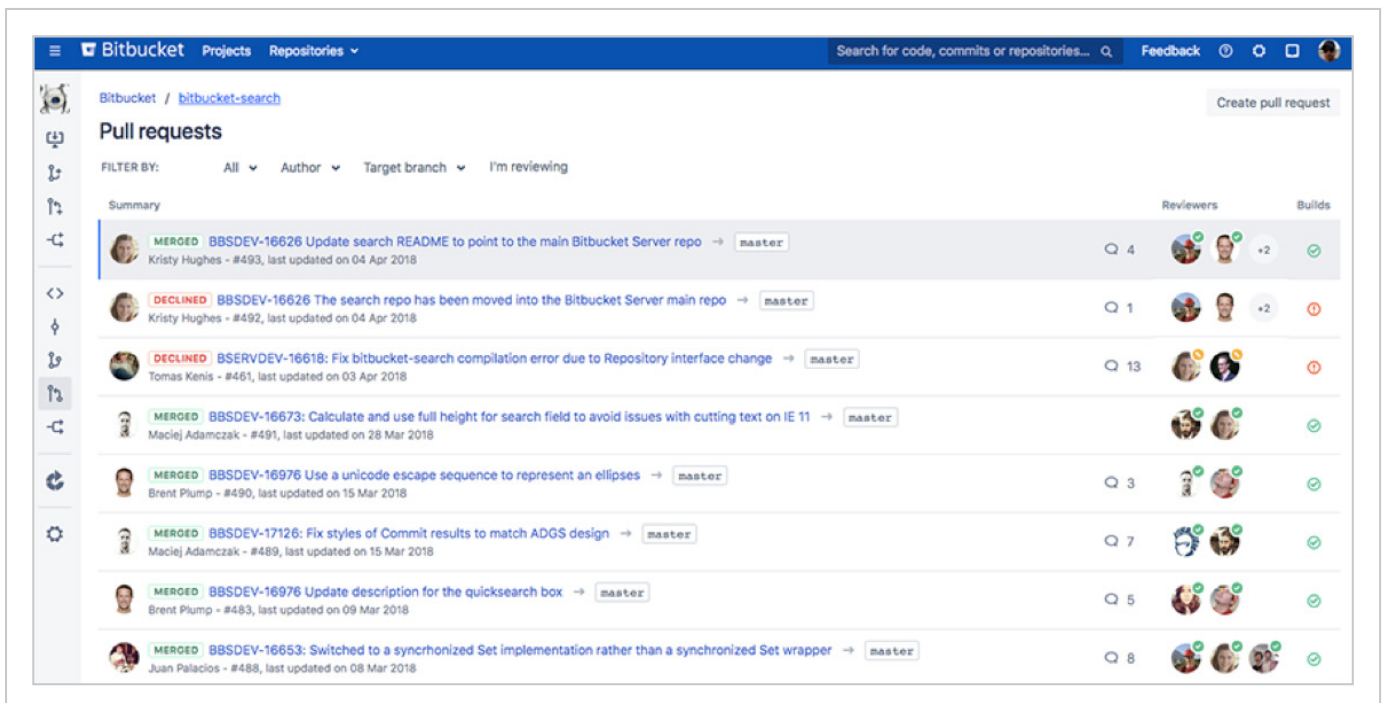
Bitbucket Projects Repositories

Search for code, commits or repositories...

Feedback

Bitbucket / bitbucket-search

Create pull request

Pull requests

FILTER BY: All Author Target branch I'm reviewing

| Summary | | Reviewers | Builds |
|---|---|---|---|
| MERGED BBSDEV-16626 Update search README to point to the main Bitbucket Server repo → master<br>Kristy Hughes - #493, last updated on 04 Apr 2018 | 4 | +2 | |
| DECLINED BBSDEV-16626 The search repo has been moved into the Bitbucket Server main repo → master<br>Kristy Hughes - #492, last updated on 04 Apr 2018 | 1 | +2 | |
| DECLINED BSERVDEV-16618: Fix bitbucket-search compilation error due to Repository interface change → master<br>Tomas Kenis - #461, last updated on 03 Apr 2018 | 13 | | |
| MERGED BBSDEV-16673: Calculate and use full height for search field to avoid issues with cutting text on IE 11 → master<br>Maciej Adamczak - #491, last updated on 28 Mar 2018 | | | |
| MERGED BBSDEV-16976 Use a unicode escape sequence to represent an ellipses → master<br>Brent Plump - #490, last updated on 15 Mar 2018 | 3 | | |
| MERGED BBSDEV-17126: Fix styles of Commit results to match ADGS design → master<br>Maciej Adamczak - #489, last updated on 15 Mar 2018 | 7 | | |
| MERGED BBSDEV-16976 Update description for the quicksearch box → master<br>Brent Plump - #483, last updated on 09 Mar 2018 | 5 | | |
| MERGED BBSDEV-16653: Switched to a syncrhonized Set implementation rather than a synchronized Set wrapper → master<br>Juan Palacios - #488, last updated on 08 Mar 2018 | 8 | | |